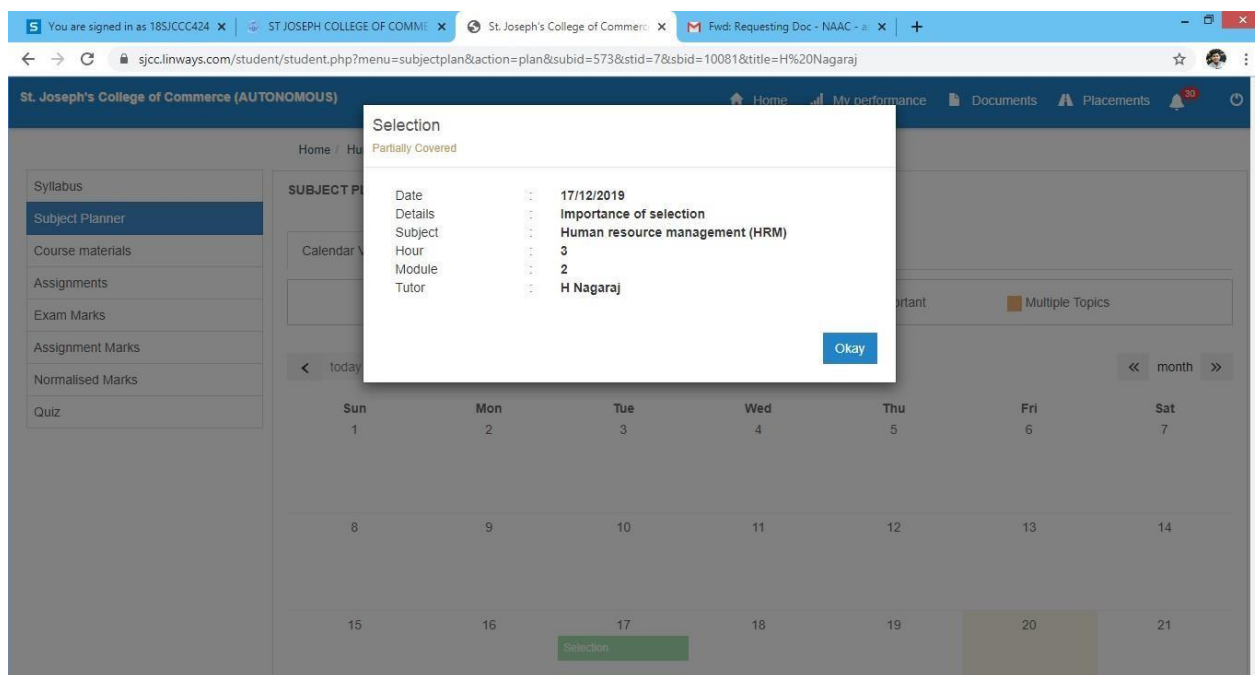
You are signed in as 18SJCCC424 ×
ST JOSEPH COLLEGE OF COMME ×
St. Joseph's College of Commerc ×
Fwd: Requesting Doc - NAAC - a ×
+

sjcc.linways.com/student/student.php?menu=subjectplan&action=plan&subid=573&stid=7&sbid=10081&title=H%20Nagaraj

St. Joseph's College of Commerce (AUTONOMOUS)

Home My performance Documents Placements 30

Home / Hu

Syllabus
Subject Planner
Course materials
Assignments
Exam Marks
Assignment Marks
Normalised Marks
Quiz

SUBJECT PL

Calendar V

ortant Multiple Topics

< today

« month »

Selection
Partially Covered

| | | |
|---|---|---|
| Date | : | 17/12/2019 |
| Details | : | Importance of selection |
| Subject | : | Human resource management (HRM) |
| Hour | : | 3 |
| Module | : | 2 |
| Tutor | : | H Nagaraj |

Okay

| Sun | Mon | Tue | Wed | Thu | Fri | Sat |
|---|---|---|---|---|---|---|
| 1 | 2 | 3 | 4 | 5 | 6 | 7 |
| 8 | 9 | 10 | 11 | 12 | 13 | 14 |
| 15 | 16 | 17 Selection | 18 | 19 | 20 | 21 |